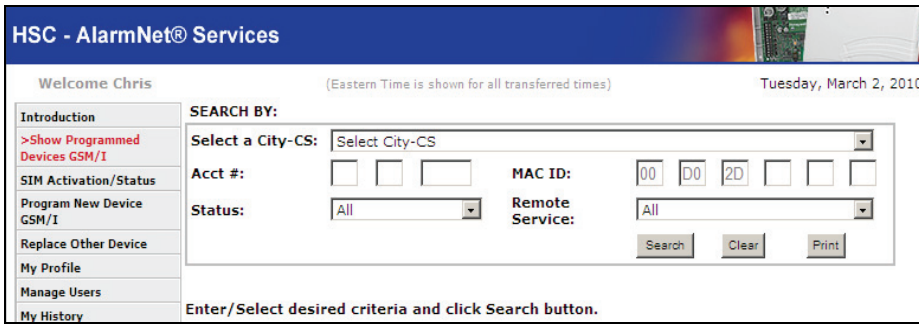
HSC - AlarmNet® Services

Welcome Chris

(Eastern Time is shown for all transferred times)

Tuesday, March 2, 2010

Introduction

>Show Programmed Devices GSM/I

SIM Activation/Status

Program New Device GSM/I

Replace Other Device

My Profile

Manage Users

My History

SEARCH BY:

Select a City-CS: Select City-CS

Acct #:

MAC ID: 00 D0 2D

Status: All

Remote Service: All

Search Clear Print

Enter/Select desired criteria and click Search button.